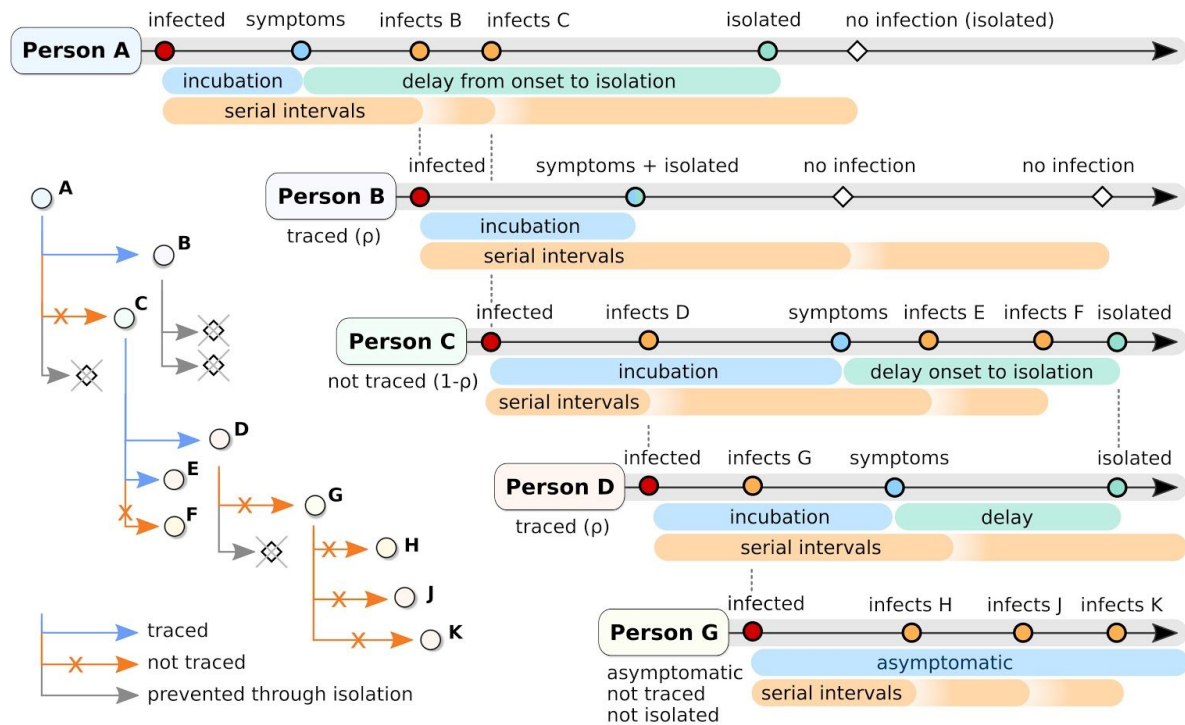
infected symptoms infects B infects C isolated no infection (isolated)

Person A

incubation delay from onset to isolation

serial intervals

infected symptoms + isolated no infection no infection

Person B

traced (ρ)

incubation

serial intervals

infected infects D symptoms infects E infects F isolated

Person C

not traced (1-ρ)

incubation delay onset to isolation

serial intervals

infected infects G symptoms isolated

Person D

traced (ρ)

incubation delay

serial intervals

infected infects H infects J infects K

Person G

asymptomatic not traced not isolated

asymptomatic

serial intervals

A

B

C

D

E

F

G

H

J

K

traced

not traced

prevented through isolation